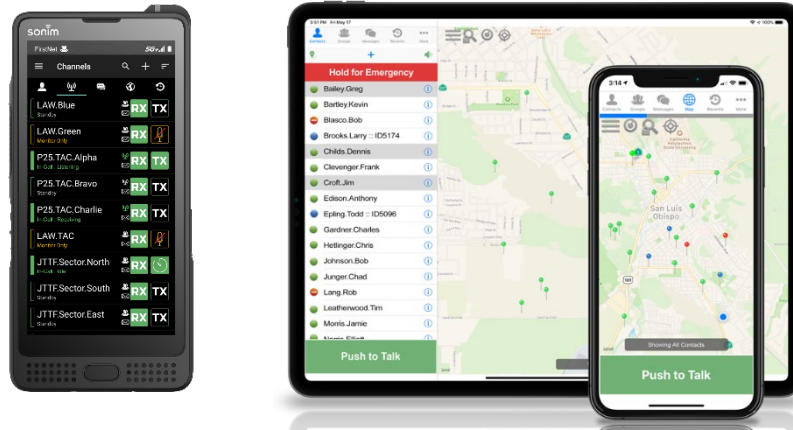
sonim

FirstNet 5G

Channels

LAW.Blue
Standby
RX TX

LAW.Green
Monitor Only
RX

P25.TAC.Alpha
In Call · Listening
RX TX

P25.TAC.Bravo
Standby
RX TX

P25.TAC.Charlie
In Call · Receiving
RX TX

LAW.TAC
Monitor Only
RX

JTTF.Sector.North
In Call · Idle
RX

JTTF.Sector.South
Standby
RX TX

JTTF.Sector.East
Standby
RX TX

3:51 PM Mon May 17
Contacts Groups Messages Recents More

Hold for Emergency

Bailey.Greg
Bartley.Kevin
Blasco.Bob
Brooks.Larry :: ID5174
Childs.Dennis
Clevenger.Frank
Croft.Jim
Edison.Anthony
Epling.Todd :: ID5096
Gardner.Charles
Hetlinger.Chris
Johnson.Bob
Junger.Chad
Lang.Rob
Leatherwood.Tim
Morris.Jamie
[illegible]

Push to Talk

3:14
Contacts Groups Messages Map Recents More

San Luis Obispo

Showing All Contacts

Push to Talk